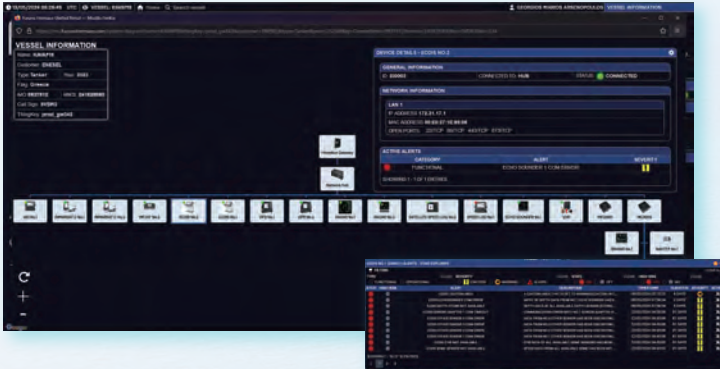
VESSEL INFORMATION
Name: KAVAFIS
Customer: DIESEL
Type: Tanker
Flag: Greece
Call Sign: SVBR3

VESSEL: KAVAFIS
Home
Search vessels
GEORGIOS MARIOS ARSENOPOULOS
VESSEL INFORMATION

DEVICE DETAILS - ECDIS NO.2
GENERAL INFORMATION
CONNECTED TO: HUB
STATUS: CONNECTED
NETWORK INFORMATION
LAN 1
IP ADDRESS
MAC ADDRESS
OPEN PORTS
ACTIVE ALERTS
CATEGORY
ALERT
SEVERITY
FUNCTIONAL
ECHO SOUNDER 1 COM ERROR
SHOWING 1 - 1 OF 1 ENTRIES

FILTERS
FUNCTIONAL
OPERATIONAL
CAUTION
WARNING
ALARM

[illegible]